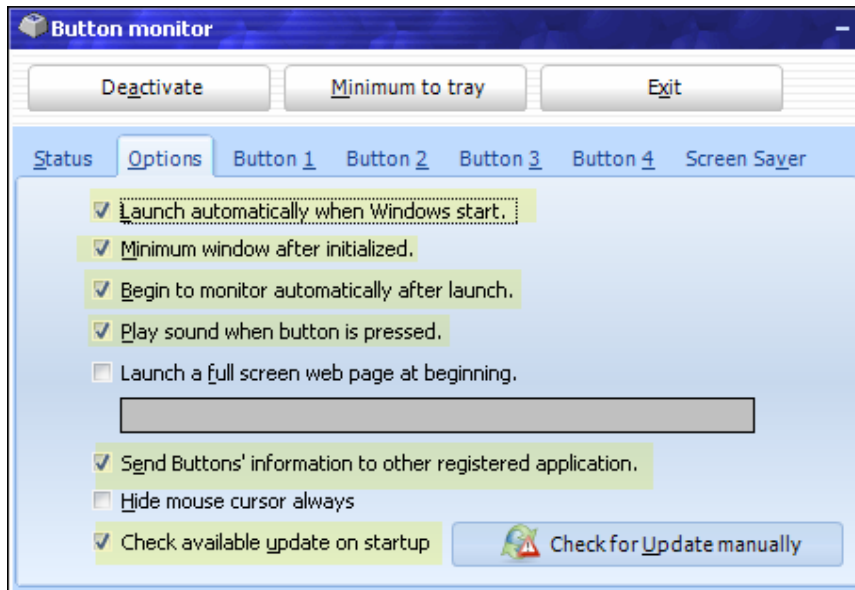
Button monitor

Deactivate

Minimum to tray

Exit

Status

Options

Button 1

Button 2

Button 3

Button 4

Screen Saver

Launch automatically when Windows start.

Minimum window after initialized.

Begin to monitor automatically after launch.

Play sound when button is pressed.

Launch a full screen web page at beginning.

Send Buttons' information to other registered application.

Hide mouse cursor always

Check available update on startup

Check for Update manually